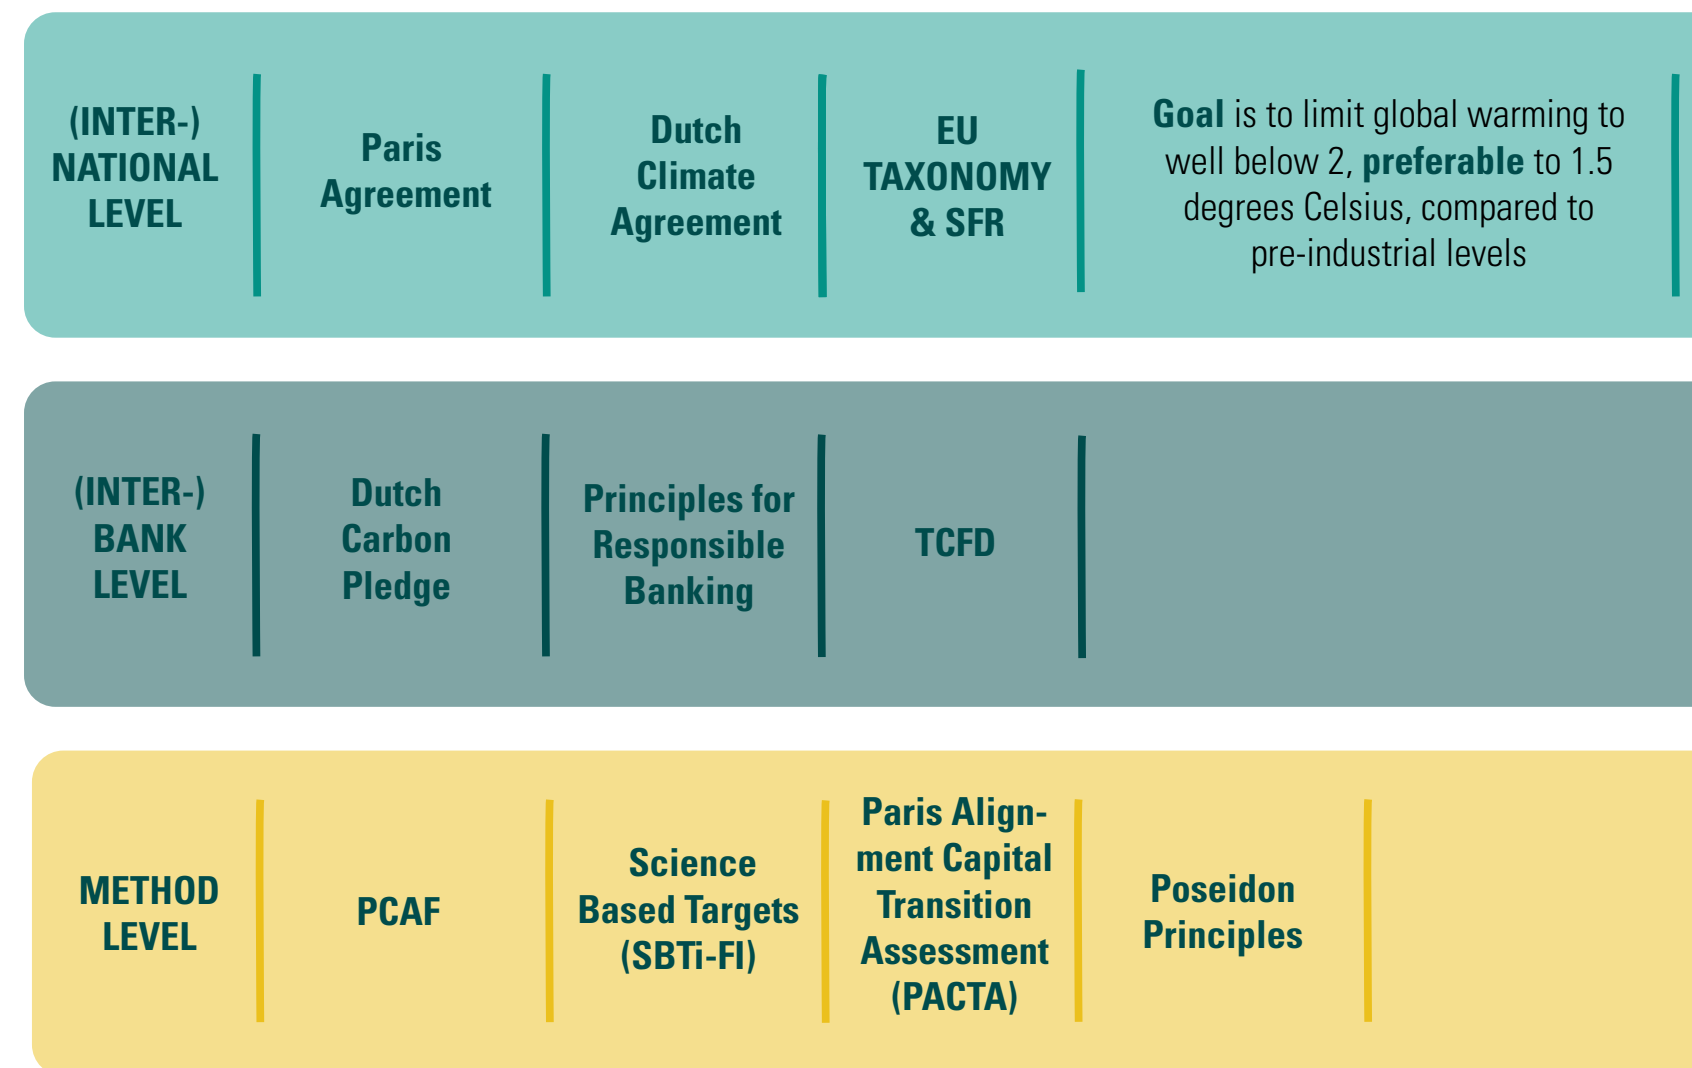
(INTER-) NATIONAL LEVEL

Paris Agreement

Dutch Climate Agreement

EU TAXONOMY & SFR

Goal is to limit global warming to well below 2, preferable to 1.5 degrees Celsius, compared to pre-industrial levels

(INTER-) BANK LEVEL

Dutch Carbon Pledge

Principles for Responsible Banking

TCFD

METHOD LEVEL

PCAF

Science Based Targets (SBTi-FI)

Paris Alignment Capital Transition Assessment (PACTA)

Poseidon Principles